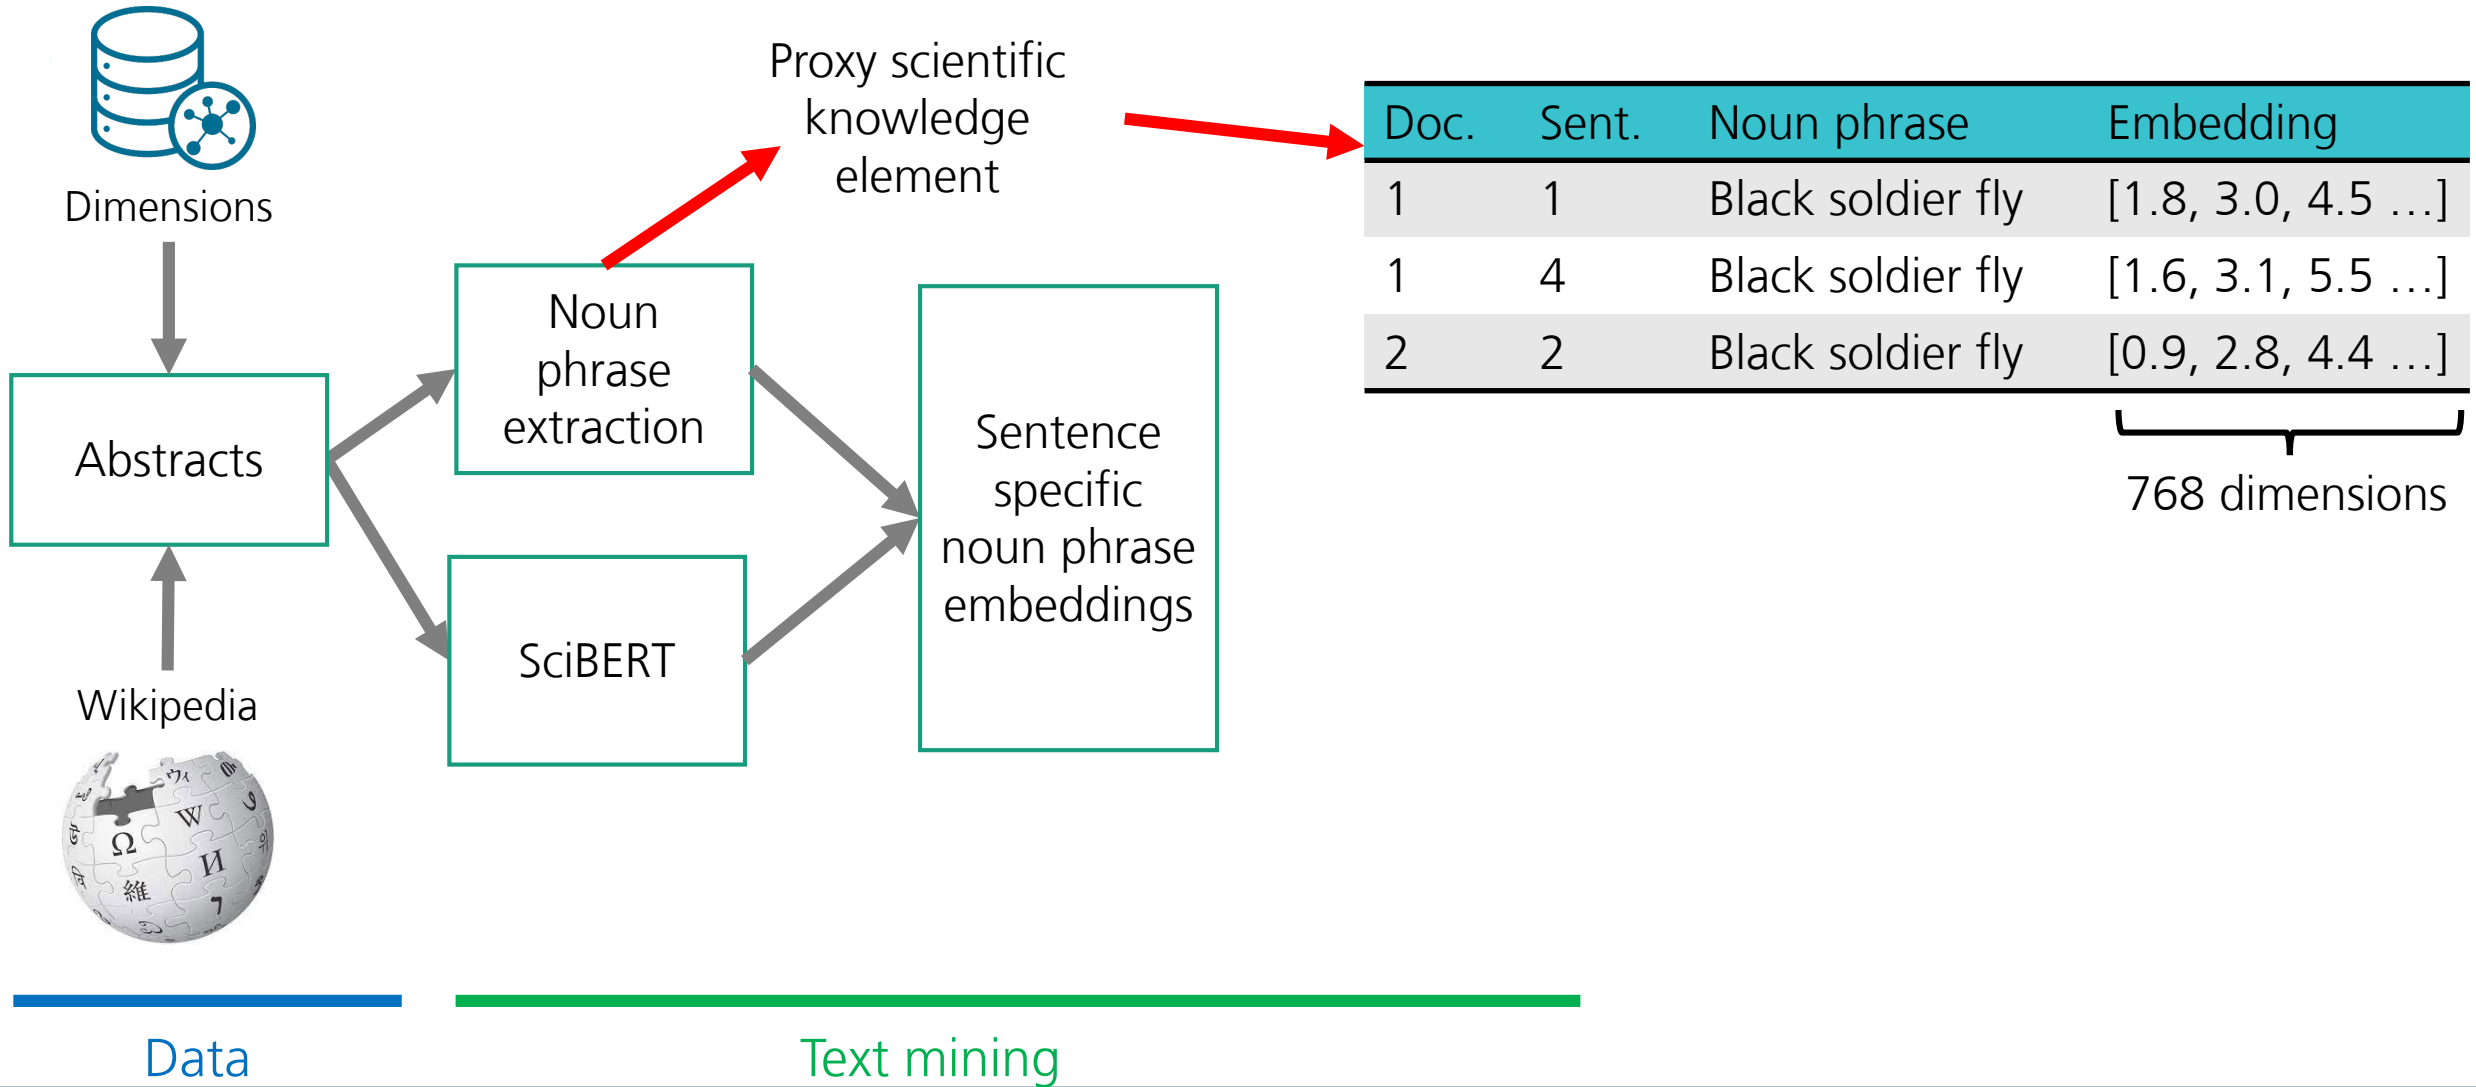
Dimensions

Abstracts

Wikipedia

Noun phrase extraction

SciBERT

Proxy scientific knowledge element

Sentence specific noun phrase embeddings

| Doc. | Sent. | Noun phrase | Embedding |
|---|---|---|---|
| 1 | 1 | Black soldier fly | [1.8, 3.0, 4.5 …] |
| 1 | 4 | Black soldier fly | [1.6, 3.1, 5.5 …] |
| 2 | 2 | Black soldier fly | [0.9, 2.8, 4.4 …] |

768 dimensions

Data

Text mining